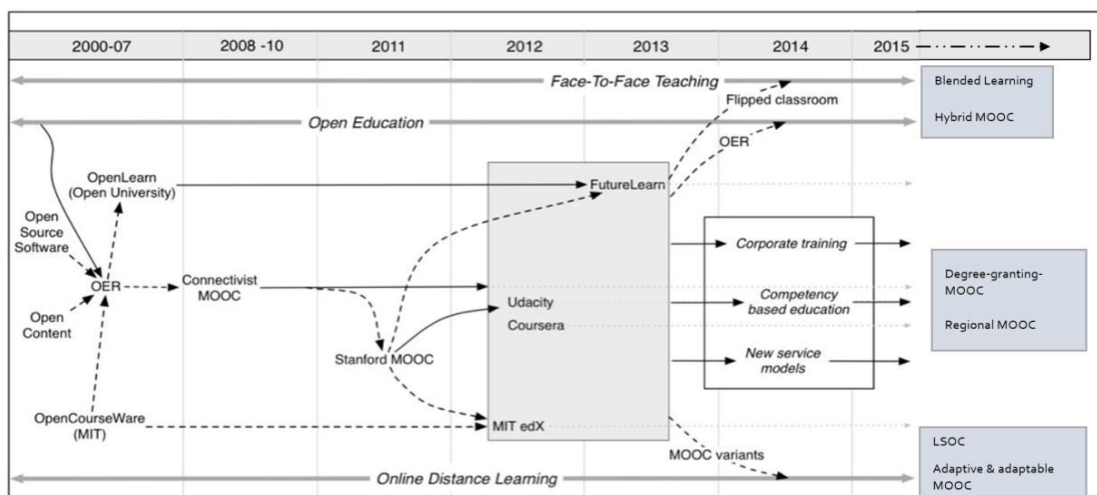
| 2000-07 | 2008 -10 | 2011 | 2012 | 2013 | 2014 | 2015 |
|---|---|---|---|---|---|---|

Face-To-Face Teaching

Blended Learning

Hybrid MOOC

Flipped classroom

Open Education

OER

OpenLearn (Open University)

FutureLearn

Open Source Software

Corporate training

OER

Connectivist MOOC

Udacity

Coursera

Competency based education

Degree-granting-MOOC

Regional MOOC

Open Content

Stanford MOOC

New service models

OpenCourseWare (MIT)

MIT edX

LSOC

MOOC variants

Online Distance Learning

Adaptive & adaptable MOOC